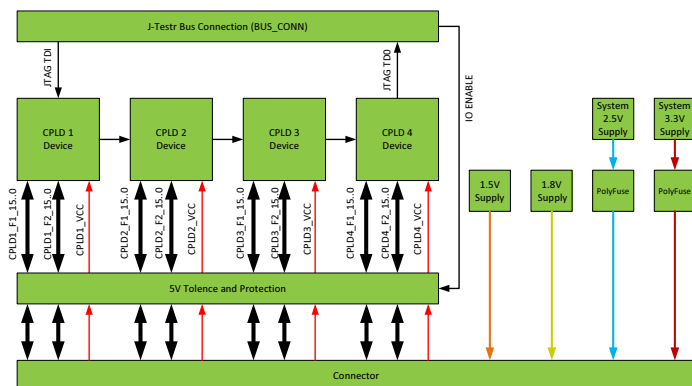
J-Testr Bus Connection (BUS_CONN)

JTAG TDI

JTAG TD0

IO ENABLE

CPLD 1 Device

CPLD 2 Device

CPLD 3 Device

CPLD 4 Device

System 2.5V Supply

System 3.3V Supply

1.5V Supply

1.8V Supply

PolyFuse

PolyFuse

CPLD1_F1_15_0

CPLD1_F2_15_0

CPLD1_VCC

CPLD2_F1_15_0

CPLD2_F2_15_0

CPLD2_VCC

CPLD3_F1_15_0

CPLD3_F2_15_0

CPLD3_VCC

CPLD4_F1_15_0

CPLD4_F2_15_0

CPLD4_VCC

5V Tolence and Protection

Connector